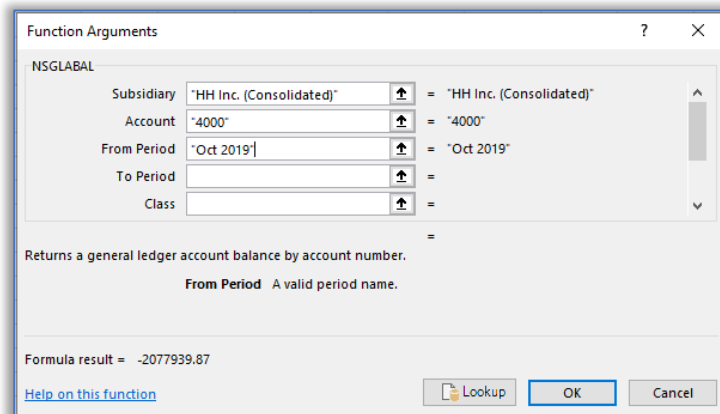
Function Arguments ? ×

NSGLABAL

| | | | |
|---|---|---|---|
| Subsidiary | "HH Inc. (Consolidated)" | = | "HH Inc. (Consolidated)" |
| Account | "4000" | = | "4000" |
| From Period | "Oct 2019" | = | "Oct 2019" |
| To Period | | = | |
| Class | | = | |

=

Returns a general ledger account balance by account number.

From Period A valid period name.

Formula result = -2077939.87

Help on this function

Lookup OK Cancel